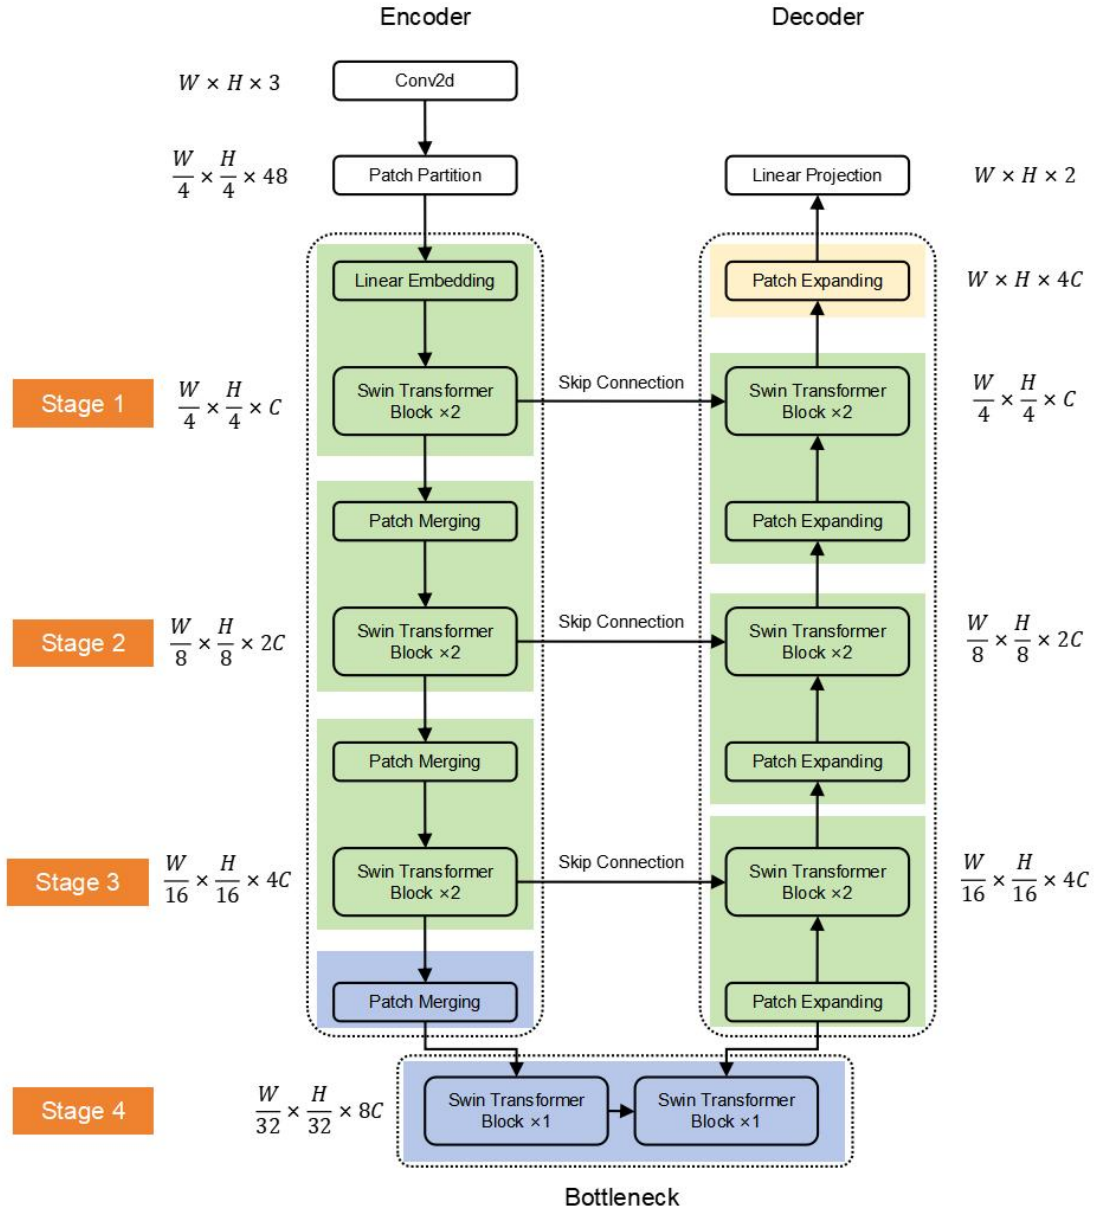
Encoder

Decoder

$W \times H \times 3$

Conv2d

$\frac{W}{4} \times \frac{H}{4} \times 48$

Patch Partition

Linear Projection

$W \times H \times 2$

Linear Embedding

Patch Expanding

$W \times H \times 4C$

Stage 1

$\frac{W}{4} \times \frac{H}{4} \times C$

Swin Transformer Block ×2

Skip Connection

Swin Transformer Block ×2

$\frac{W}{4} \times \frac{H}{4} \times C$

Patch Merging

Patch Expanding

Stage 2

$\frac{W}{8} \times \frac{H}{8} \times 2C$

Swin Transformer Block ×2

Skip Connection

Swin Transformer Block ×2

$\frac{W}{8} \times \frac{H}{8} \times 2C$

Patch Merging

Patch Expanding

Stage 3

$\frac{W}{16} \times \frac{H}{16} \times 4C$

Swin Transformer Block ×2

Skip Connection

Swin Transformer Block ×2

$\frac{W}{16} \times \frac{H}{16} \times 4C$

Patch Merging

Patch Expanding

Stage 4

$\frac{W}{32} \times \frac{H}{32} \times 8C$

Swin Transformer Block ×1

Swin Transformer Block ×1

Bottleneck